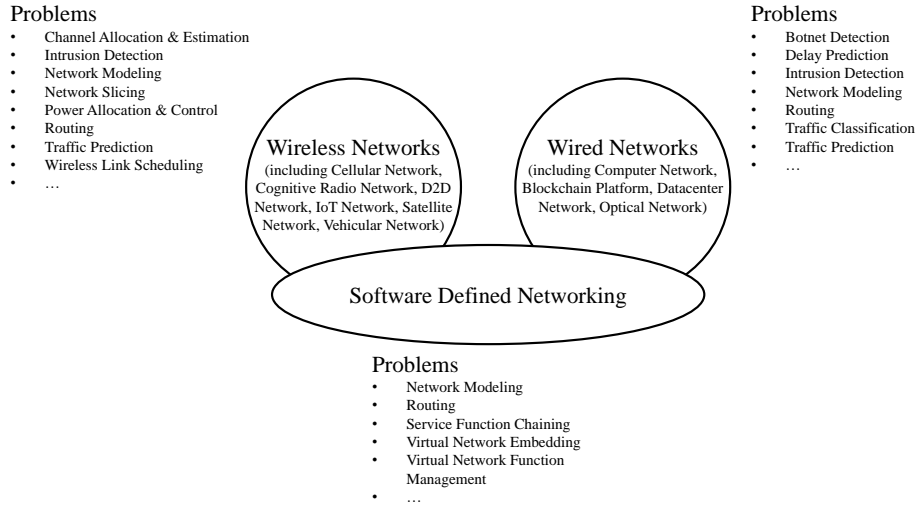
Problems
- Channel Allocation & Estimation
- Intrusion Detection
- Network Modeling
- Network Slicing
- Power Allocation & Control
- Routing
- Traffic Prediction
- Wireless Link Scheduling
- …

Wireless Networks
(including Cellular Network, Cognitive Radio Network, D2D Network, IoT Network, Satellite Network, Vehicular Network)

Wired Networks
(including Computer Network, Blockchain Platform, Datacenter Network, Optical Network)

Problems
- Botnet Detection
- Delay Prediction
- Intrusion Detection
- Network Modeling
- Routing
- Traffic Classification
- Traffic Prediction
- …

Software Defined Networking

Problems
- Network Modeling
- Routing
- Service Function Chaining
- Virtual Network Embedding
- Virtual Network Function Management
- …